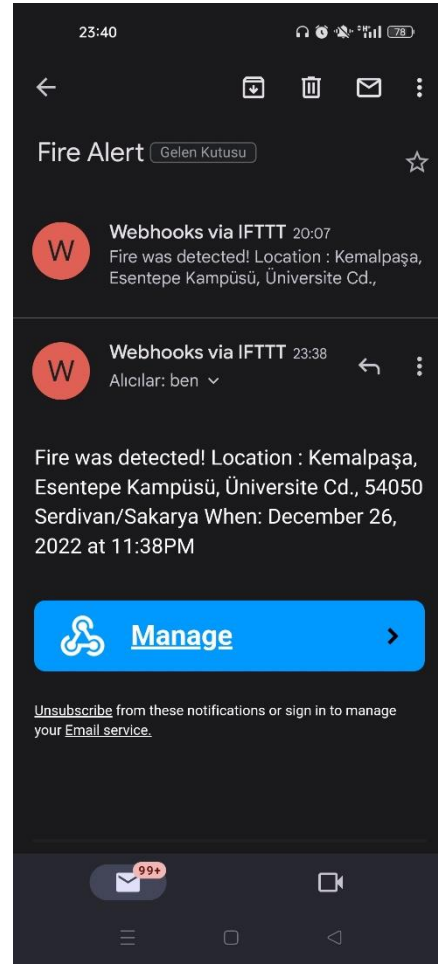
23:40

78

Fire Alert Gelen Kutusu

W
Webhooks via IFTTT 20:07
Fire was detected! Location : Kemalpaşa, Esentepe Kampüsü, Üniversite Cd.,

W
Webhooks via IFTTT 23:38
Alıcılar: ben

Fire was detected! Location : Kemalpaşa, Esentepe Kampüsü, Üniversite Cd., 54050 Serdivan/Sakarya When: December 26, 2022 at 11:38PM

Manage

Unsubscribe from these notifications or sign in to manage your Email service.

99+